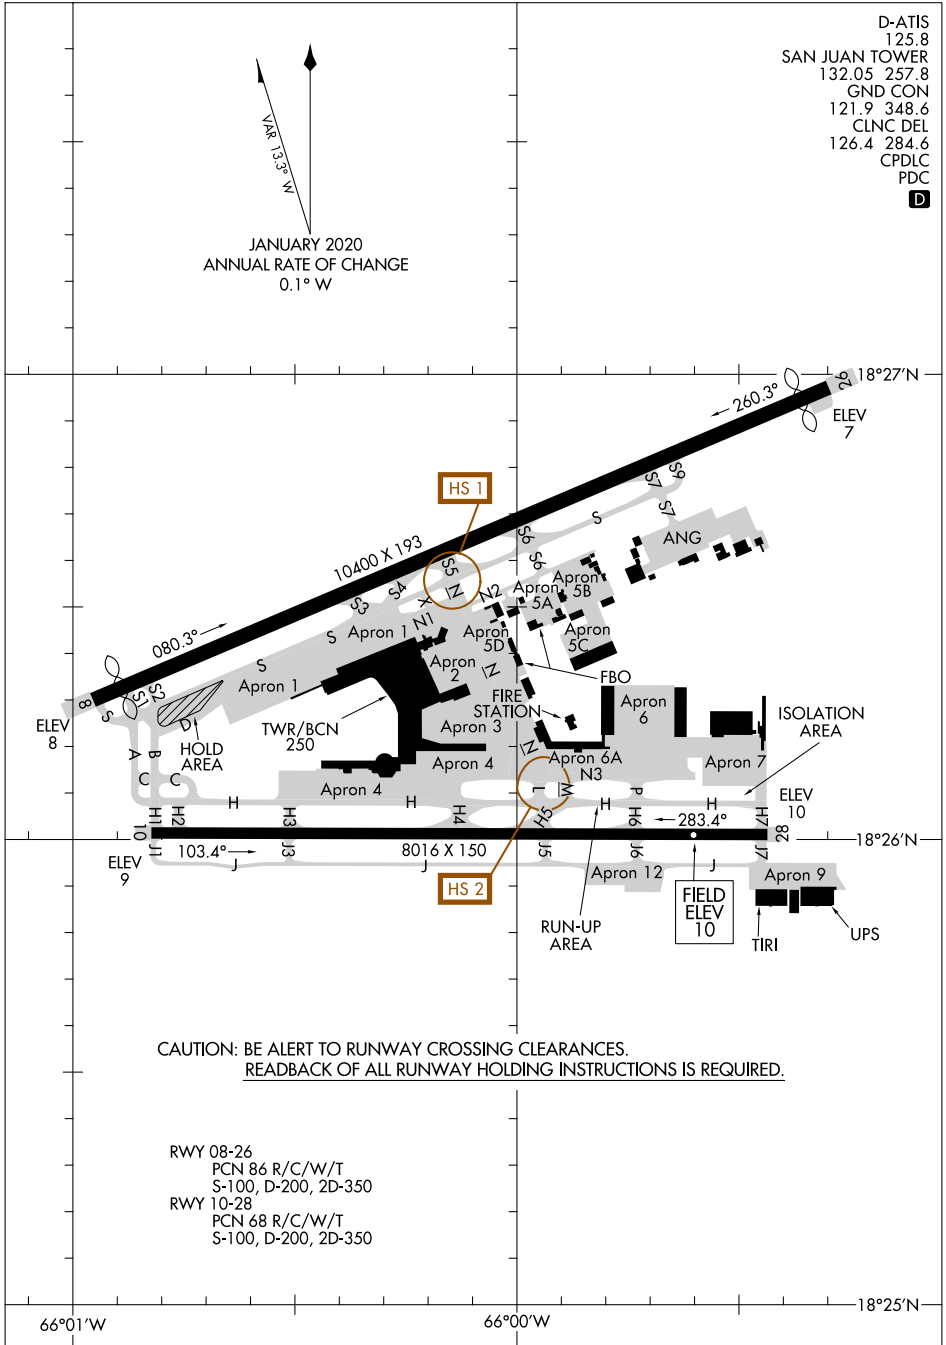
D-ATIS
125.8
SAN JUAN TOWER
132.05 257.8
GND CON
121.9 348.6
CLNC DEL
126.4 284.6
CPDLC
PDC
D

VAR 13.3° W

JANUARY 2020
ANNUAL RATE OF CHANGE
0.1° W

18°27′N

260.3°

26

ELEV
7

S9
S7
S7
S
ANG
HS 1
S6
S6
10400 X 193
S5
N
N2
Apron 5B
Apron 5A
S4
X
S3
Apron 5C
N1
Apron 1
S
Apron 5D
080.3°
Apron 2
N
FBO
S
Apron 1
S2
S1
8
S
D
HOLD AREA
TWR/BCN
250
FIRE STATION
Apron 3
Apron 6
ISOLATION AREA
ELEV
8
A
B
C
C
N
Apron 6A
Apron 7
Apron 4
N3
Apron 4
L
M
ELEV
10
H
H
H
P
H
H1
H2
H3
H4
H5
H6
283.4°
H7
10
28
18°26′N
J1
J3
J5
J6
J7
103.4°
8016 X 150
ELEV
9
J
J
J
Apron 12
Apron 9
HS 2
FIELD ELEV 10
RUN-UP AREA
TIRI
UPS

CAUTION: BE ALERT TO RUNWAY CROSSING CLEARANCES.
READBACK OF ALL RUNWAY HOLDING INSTRUCTIONS IS REQUIRED.

RWY 08-26
PCN 86 R/C/W/T
S-100, D-200, 2D-350
RWY 10-28
PCN 68 R/C/W/T
S-100, D-200, 2D-350

18°25′N

66°01′W
66°00′W